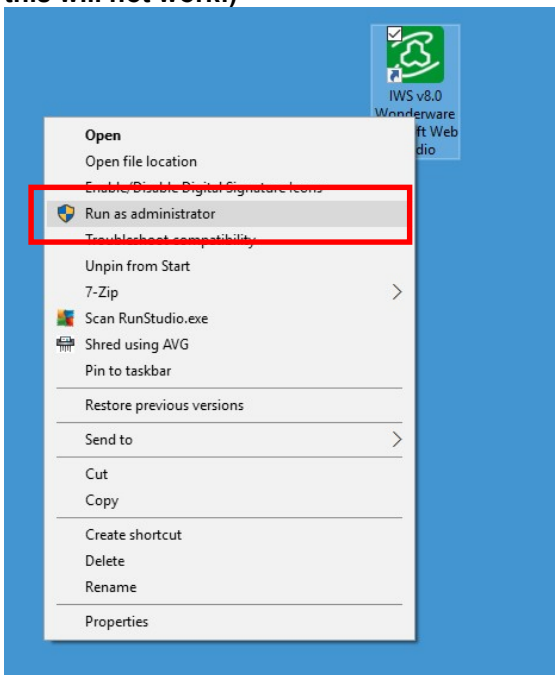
this will not work.)

IWS v8.0 Wonderware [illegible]ft Web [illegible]dio

Open
Open file location
Enable/Disable Digital Signature Icons
Run as administrator
Troubleshoot compatibility
Unpin from Start
7-Zip
Scan RunStudio.exe
Shred using AVG
Pin to taskbar
Restore previous versions
Send to
Cut
Copy
Create shortcut
Delete
Rename
Properties